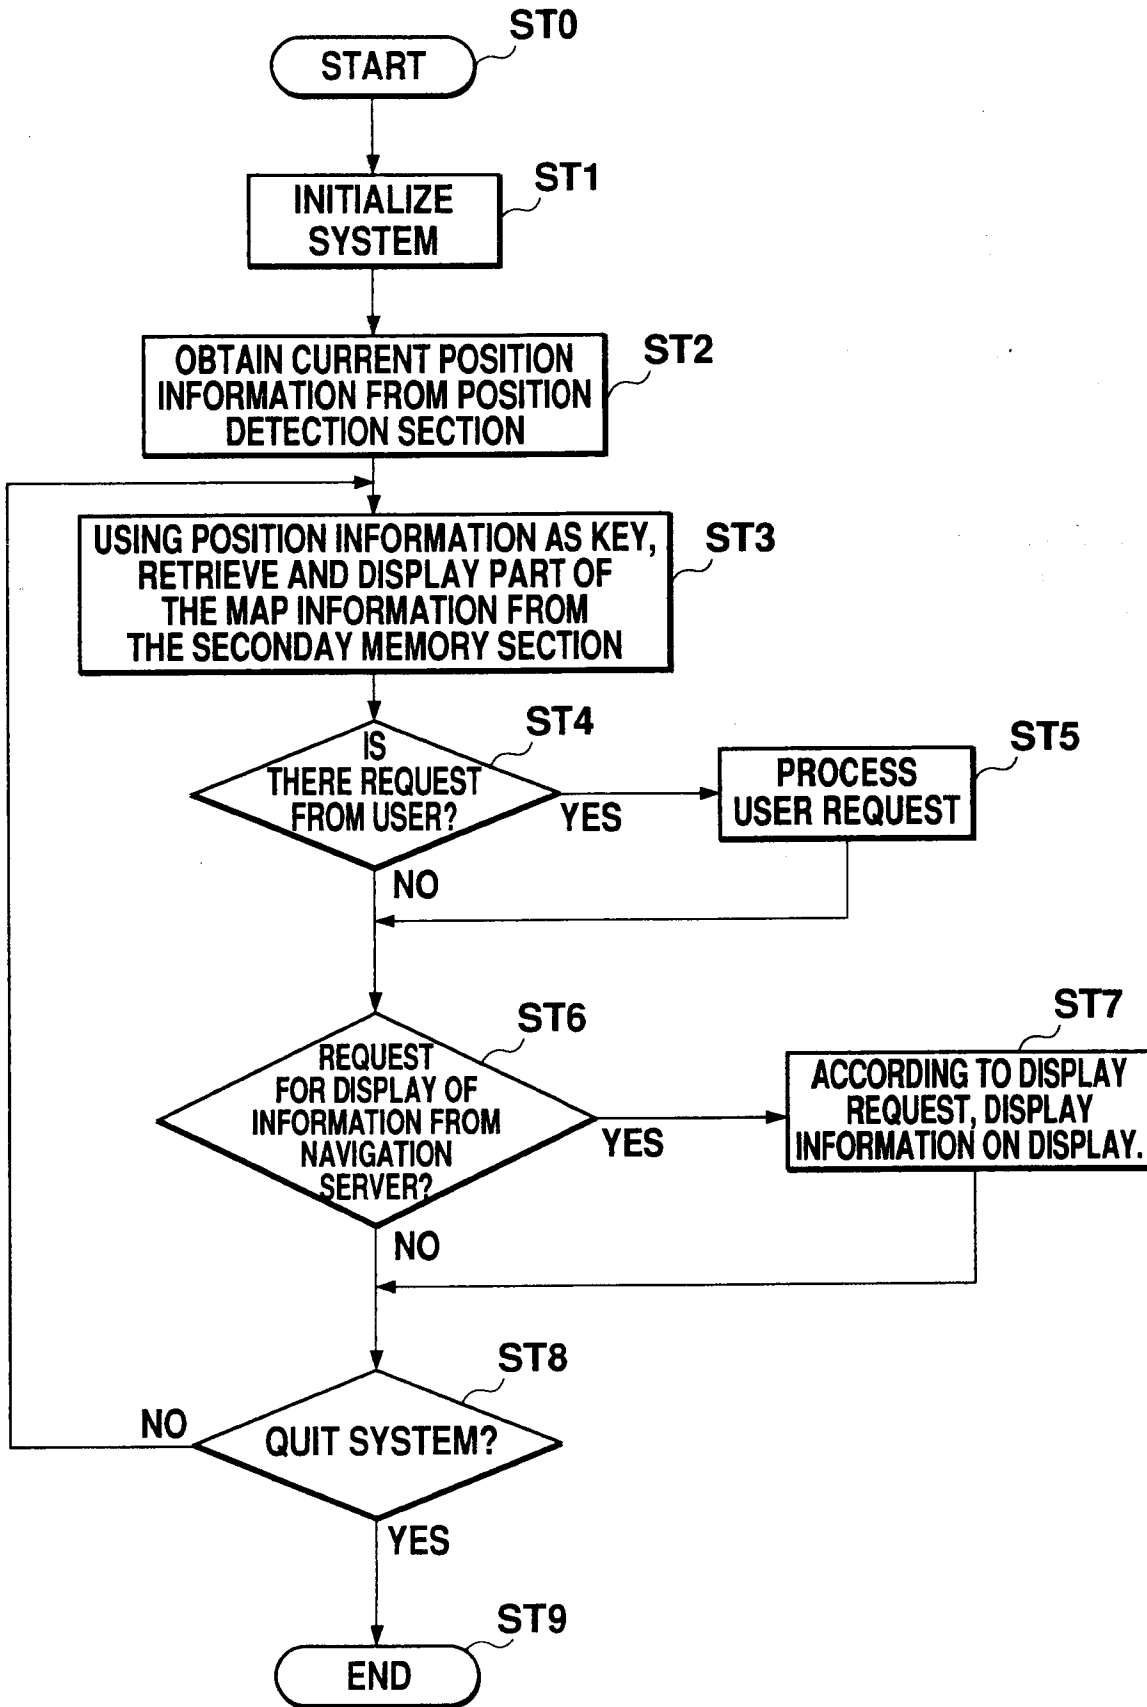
START
ST0

INITIALIZE SYSTEM
ST1

OBTAIN CURRENT POSITION INFORMATION FROM POSITION DETECTION SECTION
ST2

USING POSITION INFORMATION AS KEY, RETRIEVE AND DISPLAY PART OF THE MAP INFORMATION FROM THE SECONDAY MEMORY SECTION
ST3

IS THERE REQUEST FROM USER?
ST4
YES
NO

PROCESS USER REQUEST
ST5

REQUEST FOR DISPLAY OF INFORMATION FROM NAVIGATION SERVER?
ST6
YES
NO

ACCORDING TO DISPLAY REQUEST, DISPLAY INFORMATION ON DISPLAY.
ST7

QUIT SYSTEM?
ST8
NO
YES

END
ST9